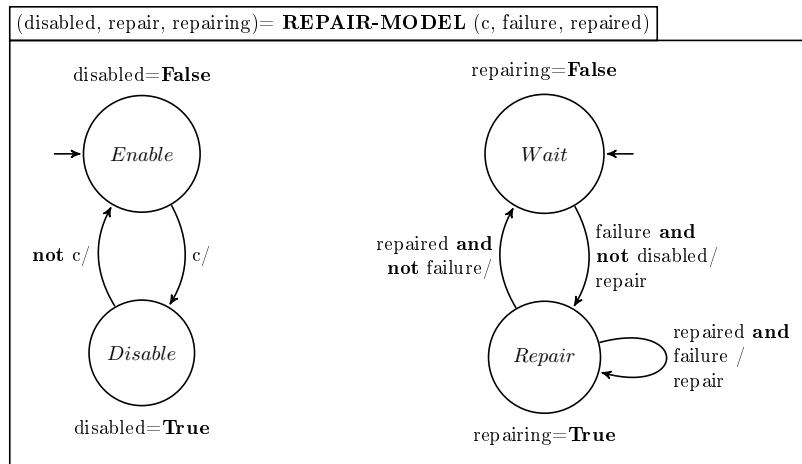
(disabled, repair, repairing)= **REPAIR-MODEL** (c, failure, repaired)

disabled=**False**

*Enable*

**not** c/

c/

*Disable*

disabled=**True**

repairing=**False**

*Wait*

repaired **and** **not** failure/

failure **and** **not** disabled/ repair

*Repair*

repaired **and** failure / repair

repairing=**True**